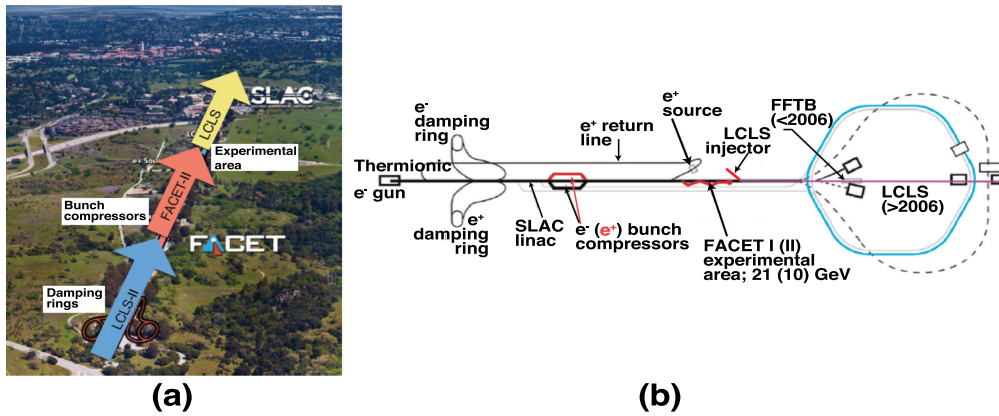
SLAC
LCLS
Experimental area
FACET-II
Bunch compressors
FACET
LCLS-II
Damping rings
e+ Sou

(a)

$e^-$ damping ring
$e^+$ return line
$e^+$ source
FFTB (<2006)
LCLS injector
Thermionic $e^-$ gun
$e^+$ damping ring
SLAC linac
$e^-$ ($e^+$) bunch compressors
FACET I (II) experimental area; 21 (10) GeV
LCLS (>2006)

(b)